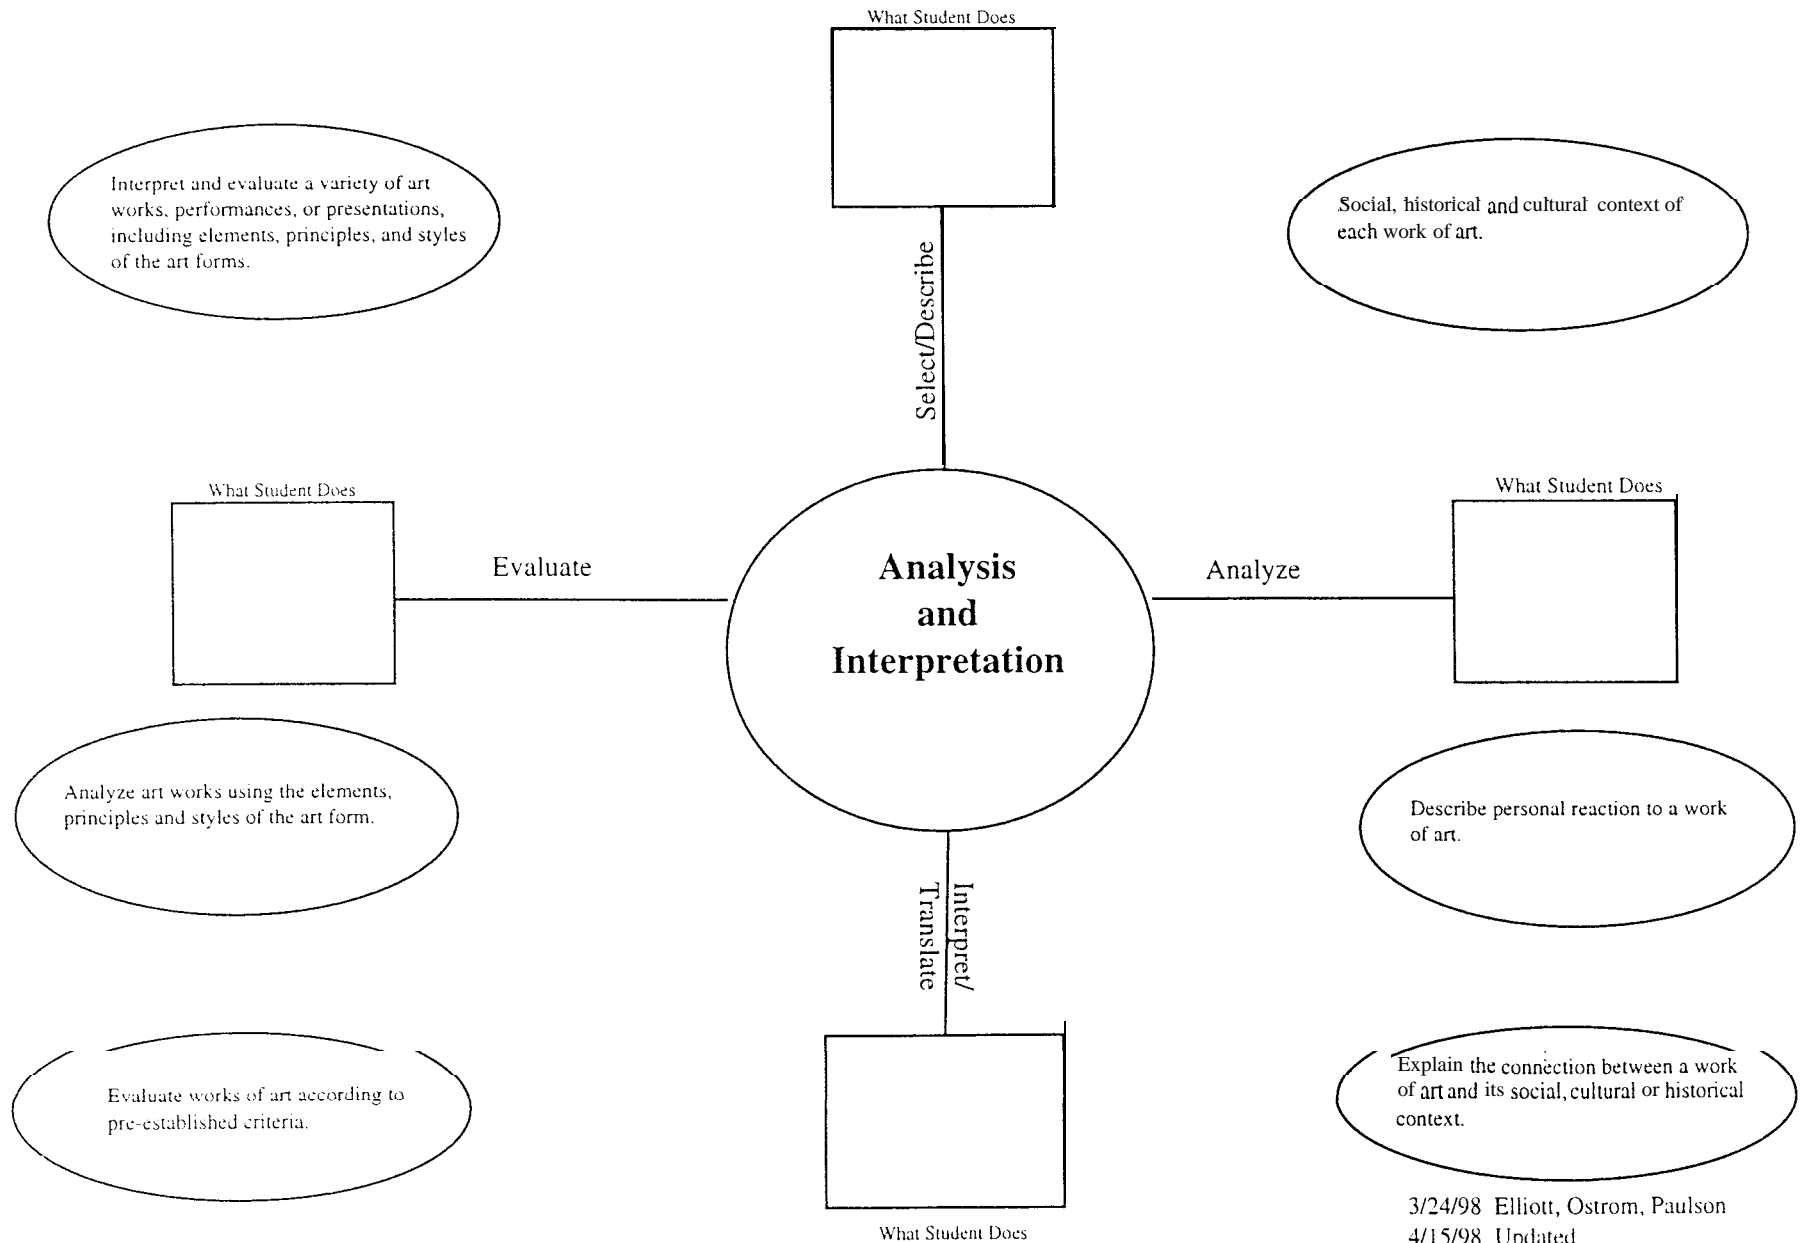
What Student Does

Interpret and evaluate a variety of art works, performances, or presentations, including elements, principles, and styles of the art forms.

Social, historical and cultural context of each work of art.

Select/Describe

What Student Does

Evaluate

Analysis and Interpretation

Analyze

What Student Does

Analyze art works using the elements, principles and styles of the art form.

Describe personal reaction to a work of art.

Interpret/ Translate

Evaluate works of art according to pre-established criteria.

Explain the connection between a work of art and its social, cultural or historical context.

What Student Does

3/24/98 Elliott, Ostrom, Paulson
4/15/98 Updated